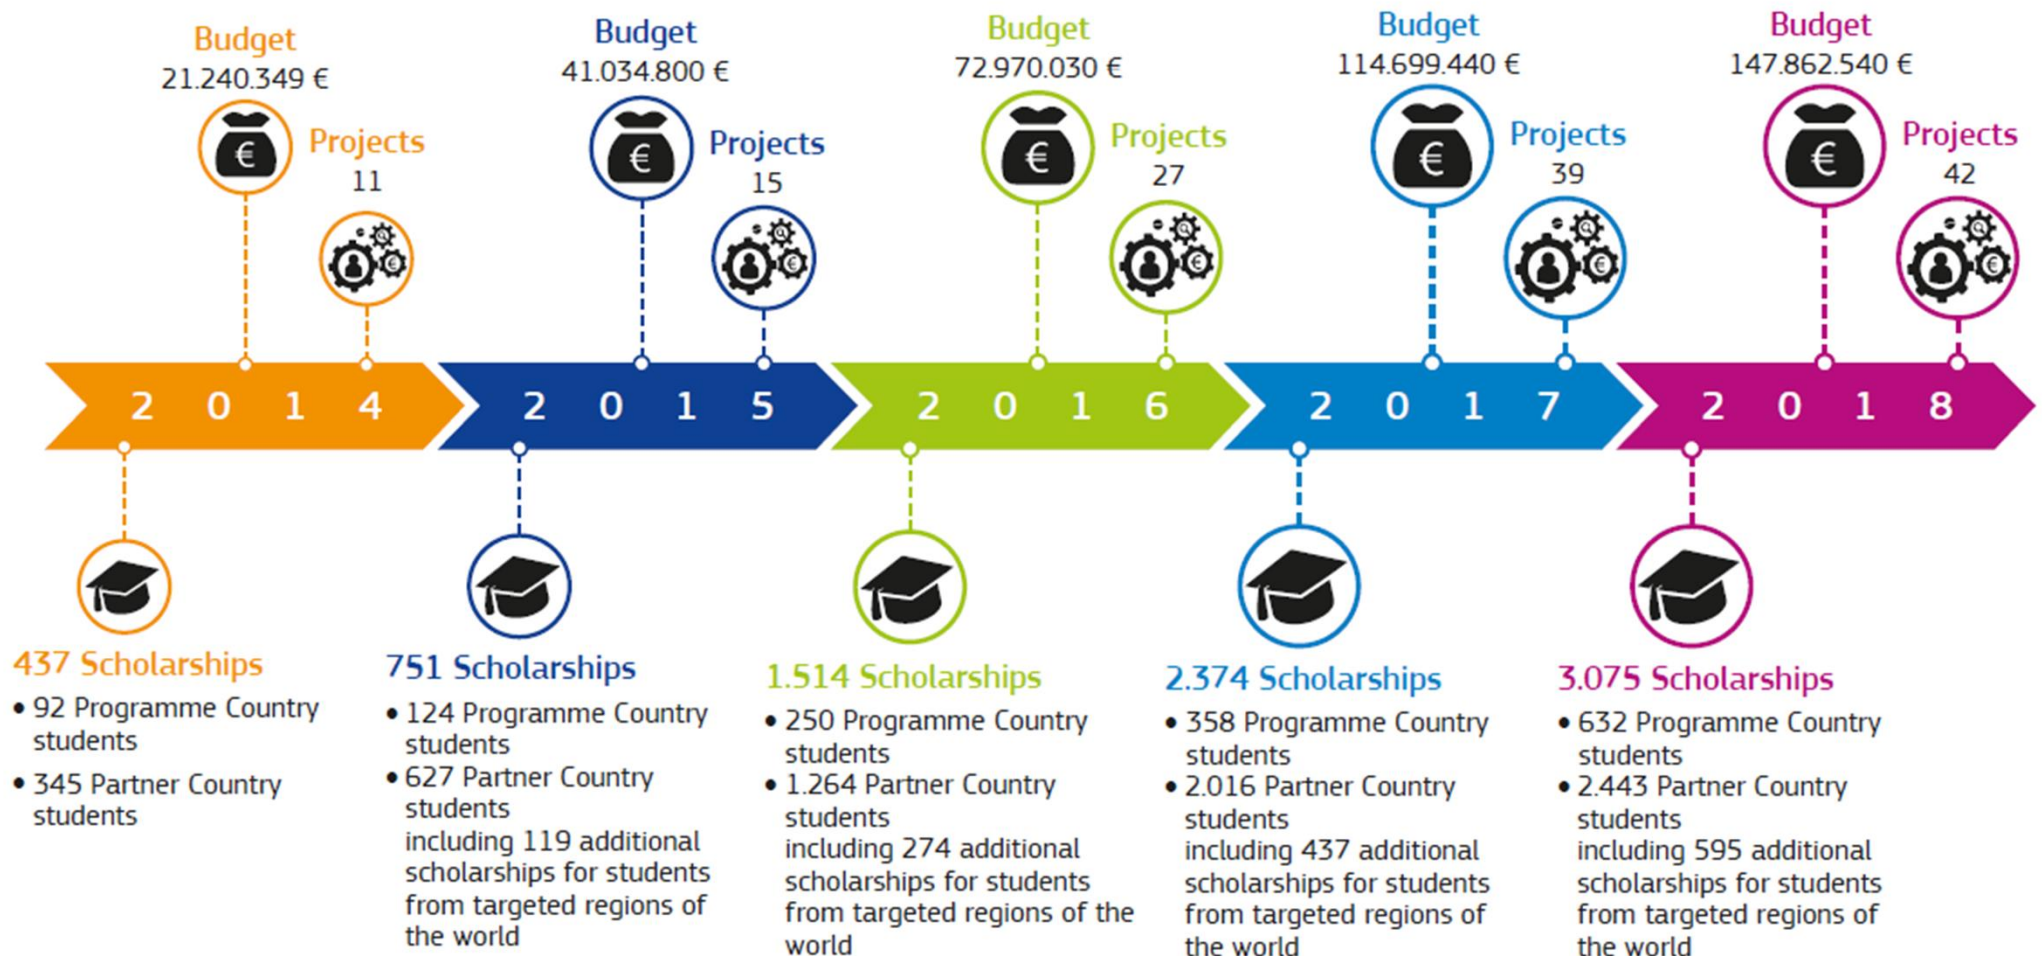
Budget
21.240.349 €

Projects
11

2014

437 Scholarships
• 92 Programme Country students
• 345 Partner Country students

Budget
41.034.800 €

Projects
15

2015

751 Scholarships
• 124 Programme Country students
• 627 Partner Country students
including 119 additional scholarships for students from targeted regions of the world

Budget
72.970.030 €

Projects
27

2016

1.514 Scholarships
• 250 Programme Country students
• 1.264 Partner Country students
including 274 additional scholarships for students from targeted regions of the world

Budget
114.699.440 €

Projects
39

2017

2.374 Scholarships
• 358 Programme Country students
• 2.016 Partner Country students
including 437 additional scholarships for students from targeted regions of the world

Budget
147.862.540 €

Projects
42

2018

3.075 Scholarships
• 632 Programme Country students
• 2.443 Partner Country students
including 595 additional scholarships for students from targeted regions of the world